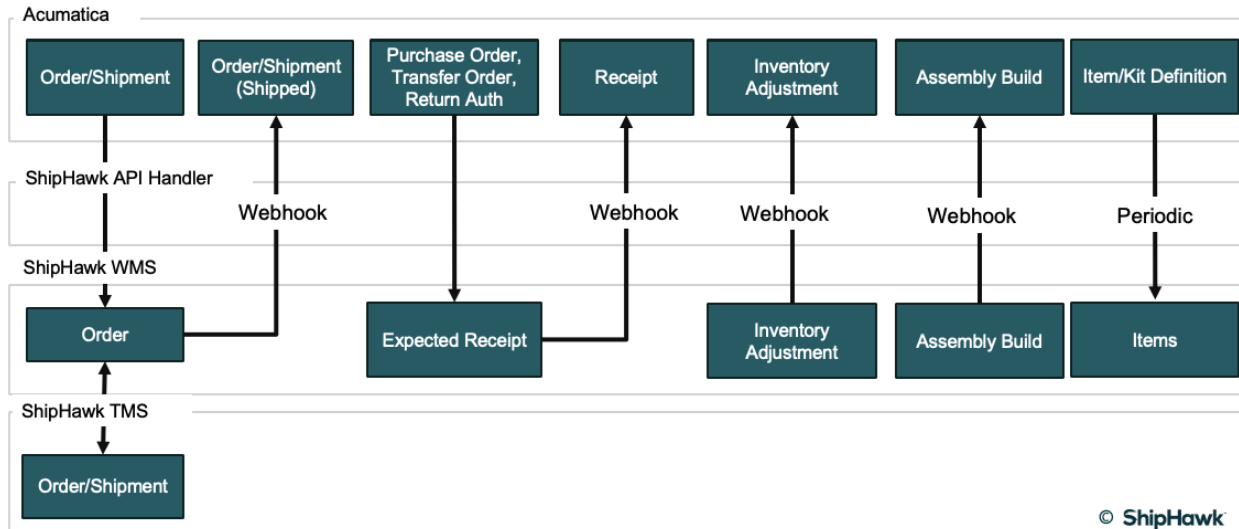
Acumatica

Order/Shipment

Order/Shipment (Shipped)

Purchase Order, Transfer Order, Return Auth

Receipt

Inventory Adjustment

Assembly Build

Item/Kit Definition

ShipHawk API Handler

Webhook

Webhook

Webhook

Webhook

Periodic

ShipHawk WMS

Order

Expected Receipt

Inventory Adjustment

Assembly Build

Items

ShipHawk TMS

Order/Shipment

© ShipHawk